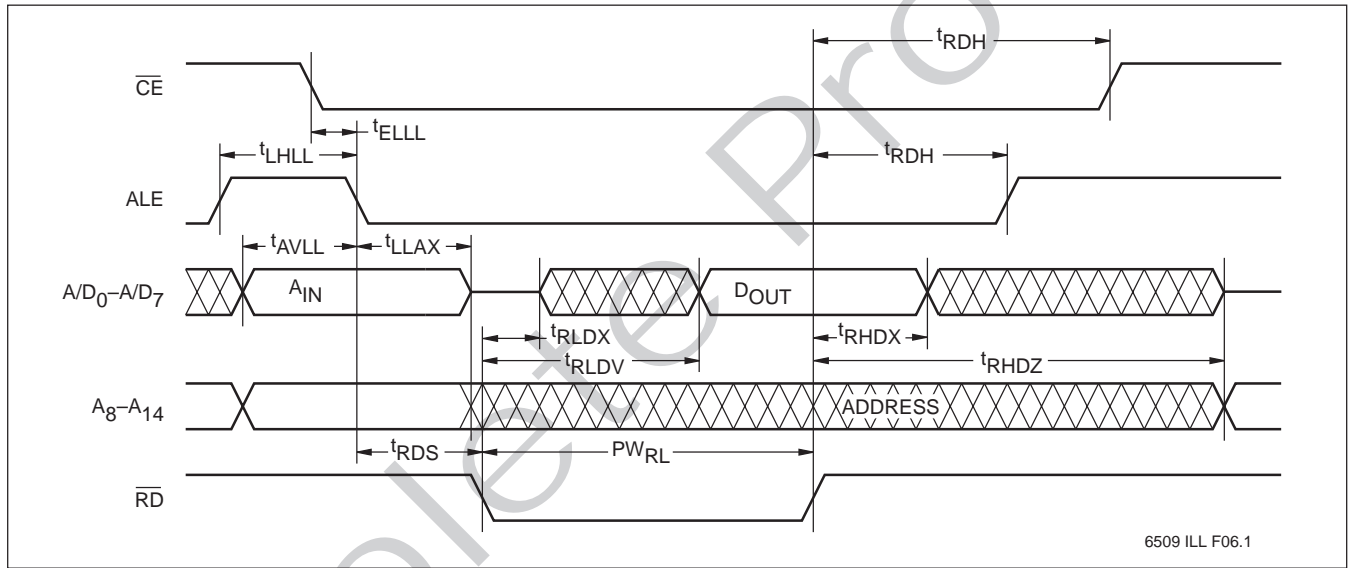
$t_{RDH}$

$\overline{CE}$

$t_{ELLL}$

$t_{LHLL}$

$t_{RDH}$

ALE

$t_{AVLL}$

$t_{LLAX}$

$A/D_0$–$A/D_7$

$A_{IN}$

$D_{OUT}$

$t_{RLDX}$

$t_{RHDX}$

$t_{RLDV}$

$t_{RHDZ}$

$A_8$–$A_{14}$

ADDRESS

$t_{RDS}$

$PW_{RL}$

$\overline{RD}$

6509 ILL F06.1